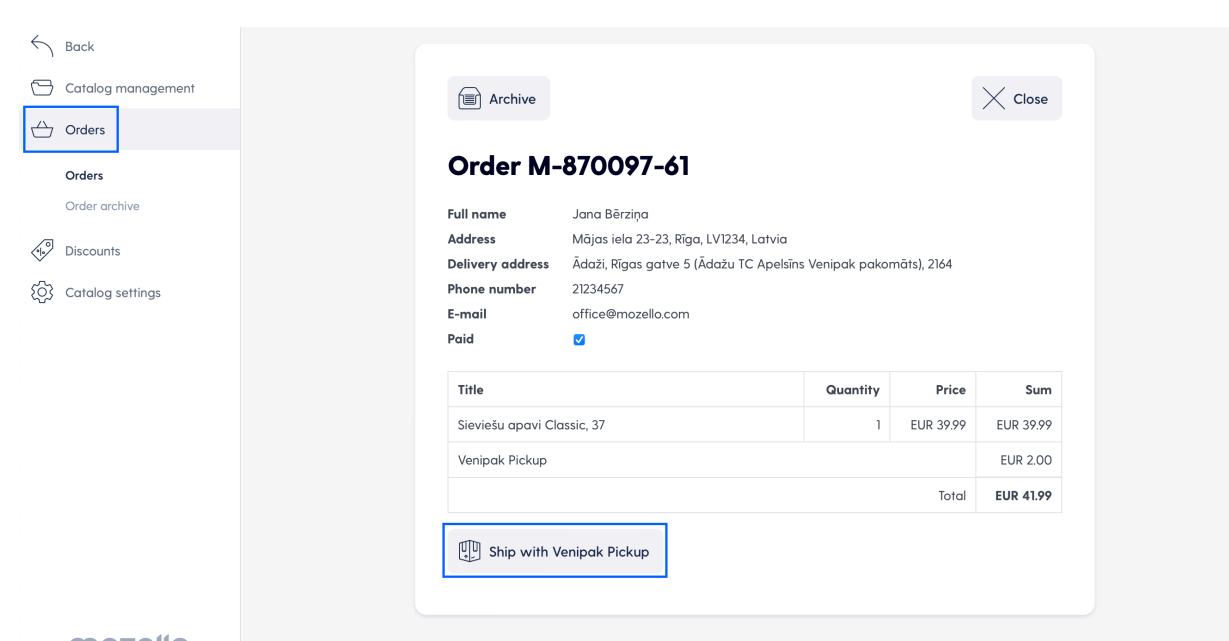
Back

Catalog management

Orders

Orders

Order archive

Discounts

Catalog settings

Archive

Close

Order M-870097-61

Full name Jana Bērziņa
Address Mājas iela 23-23, Rīga, LV1234, Latvia
Delivery address Ādaži, Rīgas gatve 5 (Ādažu TC Apelsīns Venipak pakomāts), 2164
Phone number 21234567
E-mail office@mozello.com
Paid

| Title | Quantity | Price | Sum |
|---|---|---|---|
| Sieviešu apavi Classic, 37 | 1 | EUR 39.99 | EUR 39.99 |
| Venipak Pickup | | | EUR 2.00 |
| | | Total | EUR 41.99 |

Ship with Venipak Pickup

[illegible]